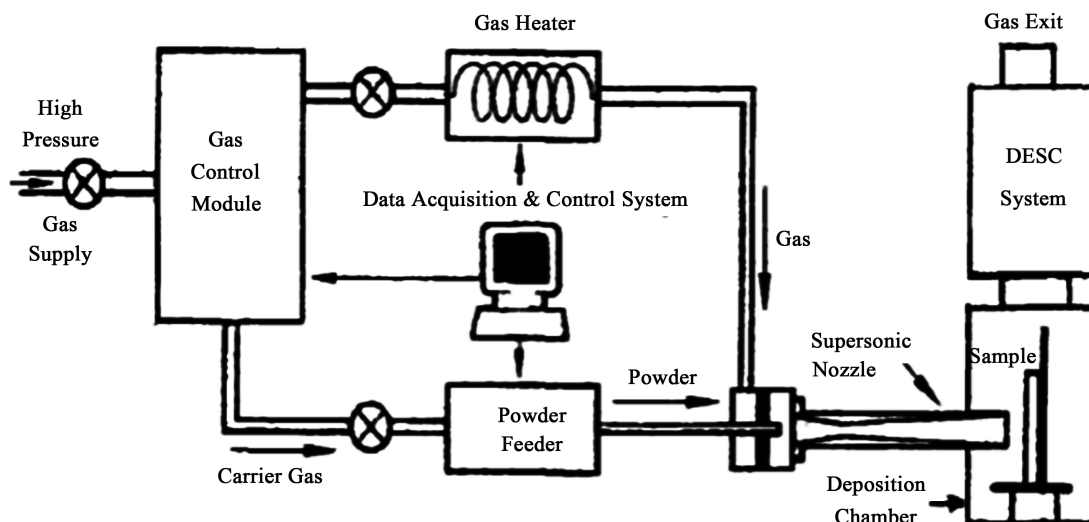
Gas Heater

Gas Exit

High Pressure

Gas Supply

Gas Control Module

DESC System

Data Acquisition & Control System

Gas

Supersonic Nozzle

Sample

Powder

Powder Feeder

Carrier Gas

Deposition Chamber